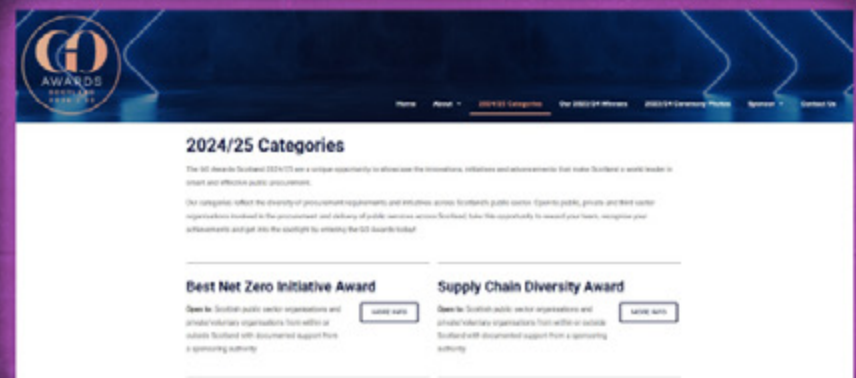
GO AWARDS SCOTLAND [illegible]

Home About 2024/25 Categories Our 2023/24 Winners 2023/24 Ceremony Photos Sponsor Contact Us

2024/25 Categories

The GO Awards Scotland 2024/25 are a unique opportunity to showcase the innovations, initiatives and achievements that make Scotland a world leader in smart and effective public procurement.

Our categories reflect the diversity of procurement requirements and initiatives across Scotland's public sector. Open to public, private and third sector organisations involved in the procurement and delivery of public services across Scotland, take this opportunity to reward your team, recognise your achievements and get into the spotlight by entering the GO Awards today!

Best Net Zero Initiative Award

Open to: Scottish public sector organisations and private/voluntary organisations from within or outside Scotland with documented support from a sponsoring authority

MORE INFO

Supply Chain Diversity Award

Open to: Scottish public sector organisations and private/voluntary organisations from within or outside Scotland with documented support from a sponsoring authority

MORE INFO